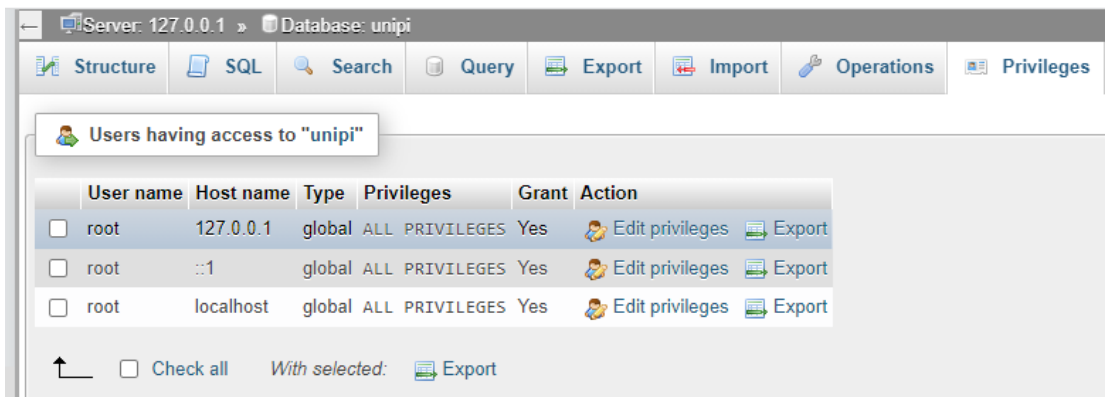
Server: 127.0.0.1 » Database: unipi

Structure SQL Search Query Export Import Operations Privileges

Users having access to "unipi"

| | User name | Host name | Type | Privileges | Grant | Action |
|---|---|---|---|---|---|---|
| ☐ | root | 127.0.0.1 | global | ALL PRIVILEGES | Yes | Edit privileges Export |
| ☐ | root | ::1 | global | ALL PRIVILEGES | Yes | Edit privileges Export |
| ☐ | root | localhost | global | ALL PRIVILEGES | Yes | Edit privileges Export |

Check all With selected: Export